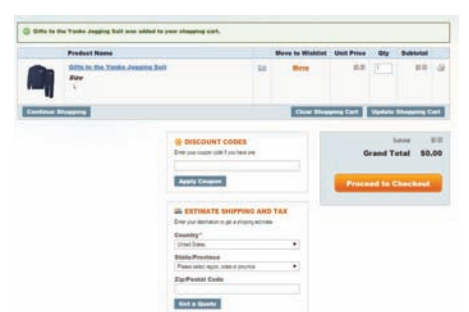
Gifts to the Yanks Jogging Suit was added to your shopping cart.

| | Product Name | | Move to Wishlist | Unit Price | Qty | Subtotal | |
|---|---|---|---|---|---|---|---|
| | Gifts to the Yanks Jogging Suit Size L | Edit | Move | \$0.00 | 1 | \$0.00 | |

Continue Shopping

Clear Shopping Cart

Update Shopping Cart

DISCOUNT CODES

Enter your coupon code if you have one.

Apply Coupon

ESTIMATE SHIPPING AND TAX

Enter your destination to get a shipping estimate.

Country*

United States

State/Province

Please select region, state or province

Zip/Postal Code

Get a Quote

Subtotal \$0.00

Grand Total \$0.00

Proceed to Checkout